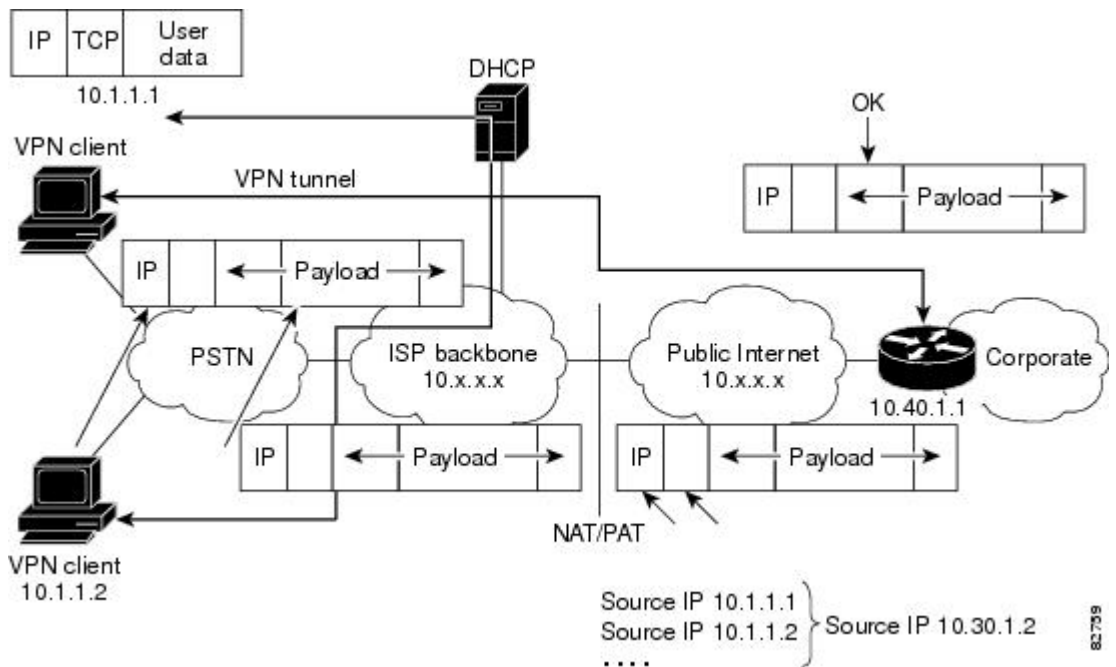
| IP | TCP | User data |
|---|---|---|

10.1.1.1

DHCP

OK

VPN client

VPN tunnel

IP

Payload

IP

Payload

PSTN

ISP backbone
10.x.x.x

Public Internet
10.x.x.x

Corporate

10.40.1.1

IP

Payload

IP

Payload

NAT/PAT

VPN client
10.1.1.2

Source IP 10.1.1.1
Source IP 10.1.1.2
....

Source IP 10.30.1.2

82739